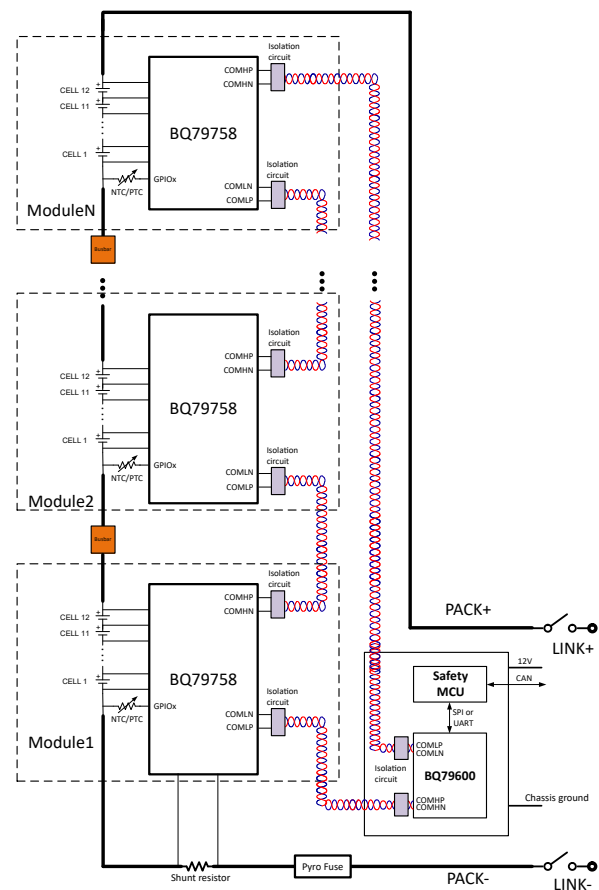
Isolation circuit
COMHP
COMHN
CELL 12
CELL 11
CELL 1
BQ79758
GPIOx
NTC/PTC
Isolation circuit
COMLN
COMLP
ModuleN
Busbar
Isolation circuit
COMHP
COMHN
CELL 12
CELL 11
CELL 1
BQ79758
GPIOx
NTC/PTC
Isolation circuit
COMLN
COMLP
Module2
Busbar
Isolation circuit
COMHP
COMHN
CELL 12
CELL 11
CELL 1
BQ79758
GPIOx
NTC/PTC
Isolation circuit
COMLN
COMLP
Module1
PACK+
LINK+
Safety MCU
12V
CAN
SPI or UART
COMLP
COMLN
Isolation circuit
BQ79600
COMHP
COMHN
Chassis ground
Shunt resistor
Pyro Fuse
PACK-
LINK-